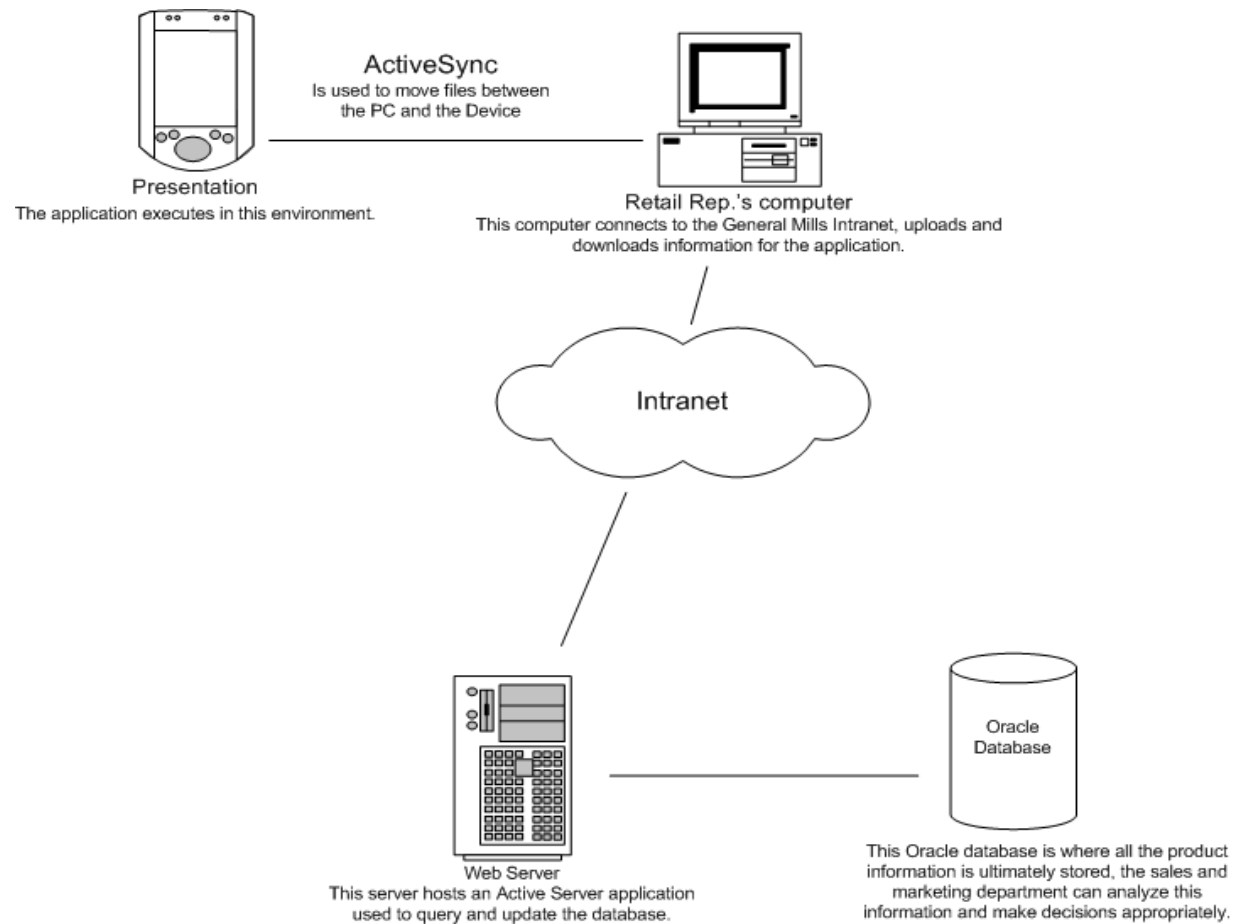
ActiveSync
Is used to move files between the PC and the Device

Presentation
The application executes in this environment.

Retail Rep.'s computer
This computer connects to the General Mills Intranet, uploads and downloads information for the application.

Intranet

Oracle Database

Web Server
This server hosts an Active Server application used to query and update the database.

This Oracle database is where all the product information is ultimately stored, the sales and marketing department can analyze this information and make decisions appropriately.